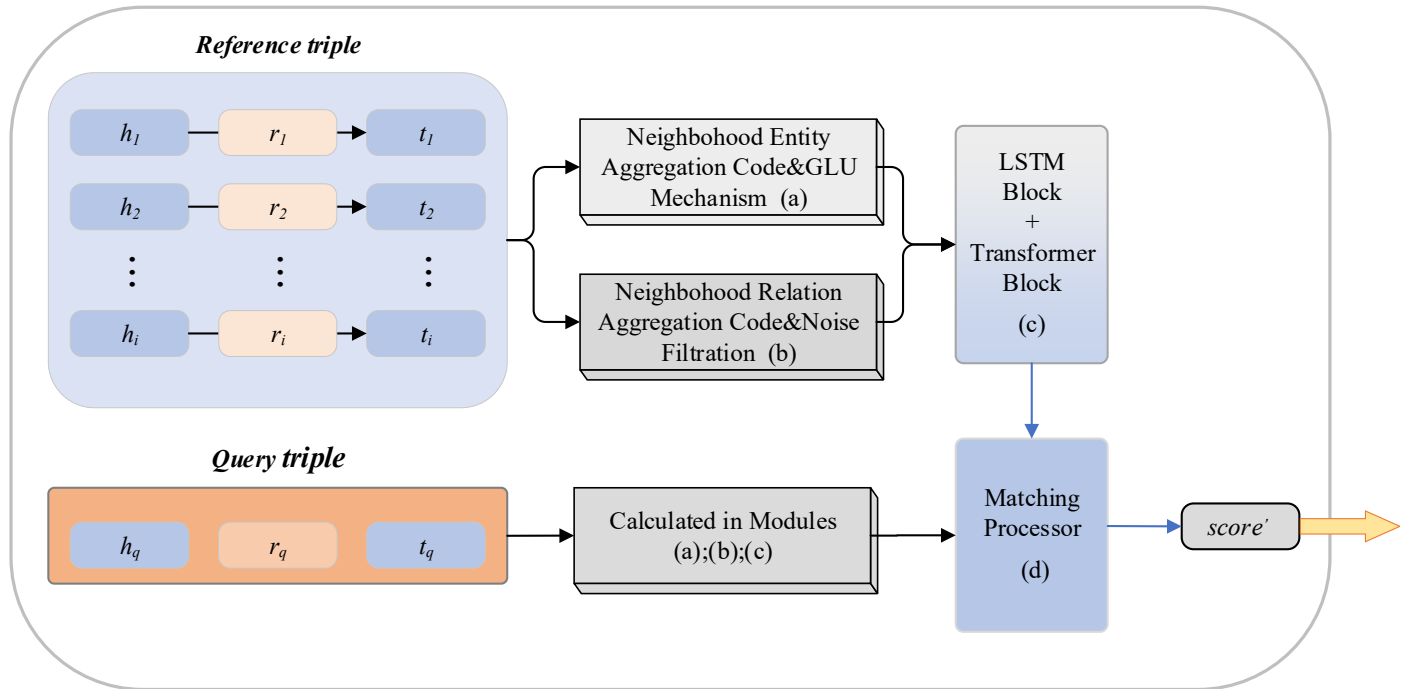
Reference triple

$h_1$ $r_1$ $t_1$

$h_2$ $r_2$ $t_2$

$\vdots$ $\vdots$ $\vdots$

$h_i$ $r_i$ $t_i$

Neighbohood Entity Aggregation Code&GLU Mechanism (a)

Neighbohood Relation Aggregation Code&Noise Filtration (b)

LSTM Block + Transformer Block (c)

Query triple

$h_q$ $r_q$ $t_q$

Calculated in Modules (a);(b);(c)

Matching Processor (d)

$score'$